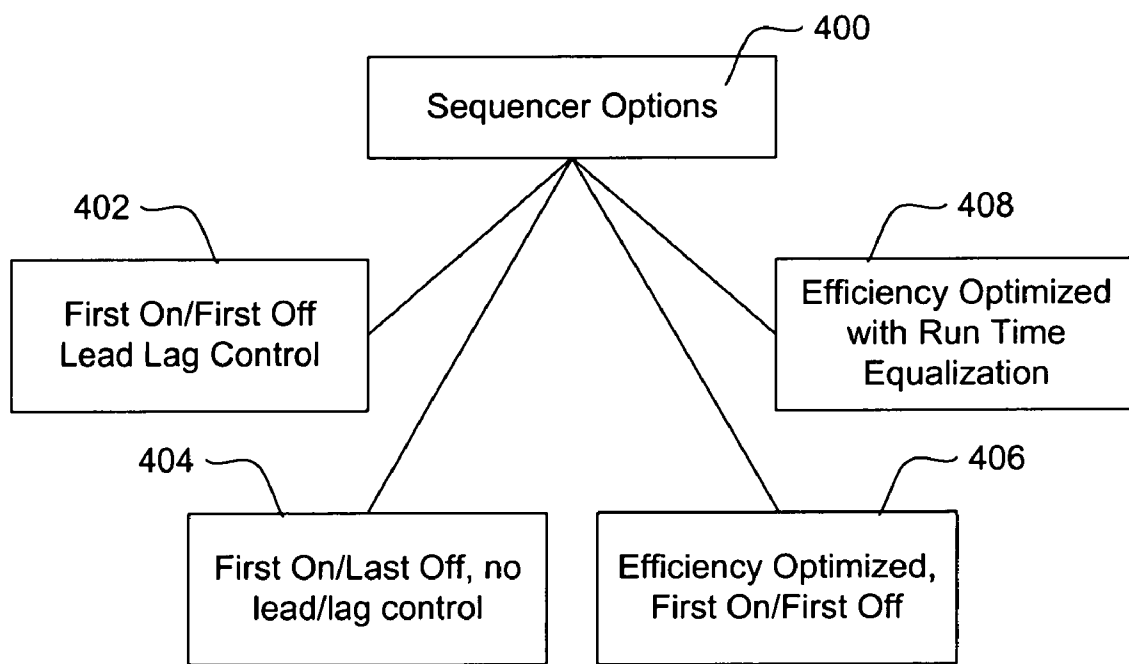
400

Sequencer Options

402

First On/First Off Lead Lag Control

408

Efficiency Optimized with Run Time Equalization

404

First On/Last Off, no lead/lag control

406

Efficiency Optimized, First On/First Off